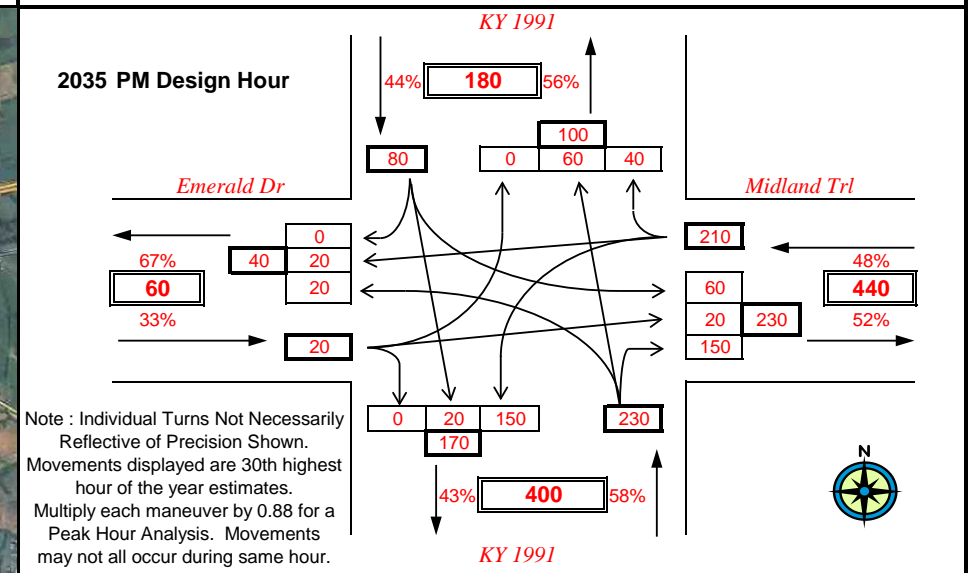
KY 1991

2035 PM Design Hour

44% 180 56%

100

80 0 60 40

Emerald Dr

Midland Trl

0

67% 40 20

60 20

33%

20

210

48%

60 440

20 230 52%

150

Note : Individual Turns Not Necessarily Reflective of Precision Shown. Movements displayed are 30th highest hour of the year estimates. Multiply each maneuver by 0.88 for a Peak Hour Analysis. Movements may not all occur during same hour.

0 20 150

170

230

43% 400 58%

N

KY 1991